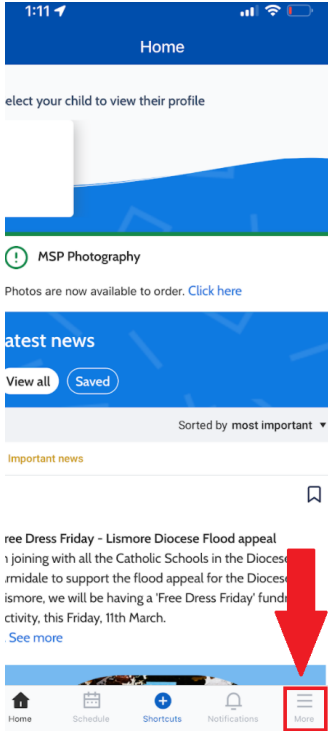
1:11

Home

elect your child to view their profile

MSP Photography

Photos are now available to order. Click here

atest news

View all

Saved

Sorted by most important

Important news

ree Dress Friday - Lismore Diocese Flood appeal

n joining with all the Catholic Schools in the Diocese rmidale to support the flood appeal for the Diocese ismore, we will be having a 'Free Dress Friday' fundr ctivity, this Friday, 11th March.

. See more

Home

Schedule

Shortcuts

Notifications

More